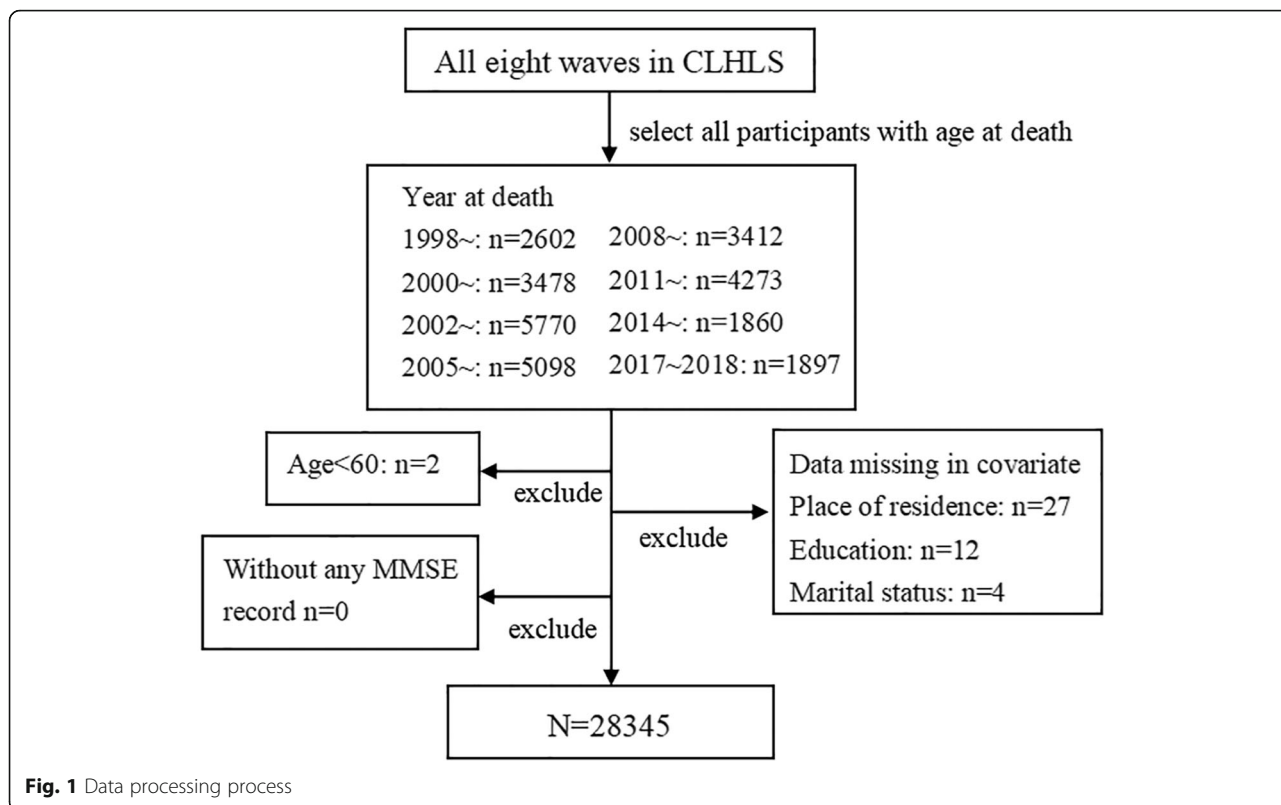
All eight waves in CLHLS

select all participants with age at death

Year at death
1998~: n=2602
2000~: n=3478
2002~: n=5770
2005~: n=5098
2008~: n=3412
2011~: n=4273
2014~: n=1860
2017~2018: n=1897

Age<60: n=2

exclude

exclude

Data missing in covariate
Place of residence: n=27
Education: n=12
Marital status: n=4

Without any MMSE record n=0

exclude

N=28345

**Fig. 1** Data processing process